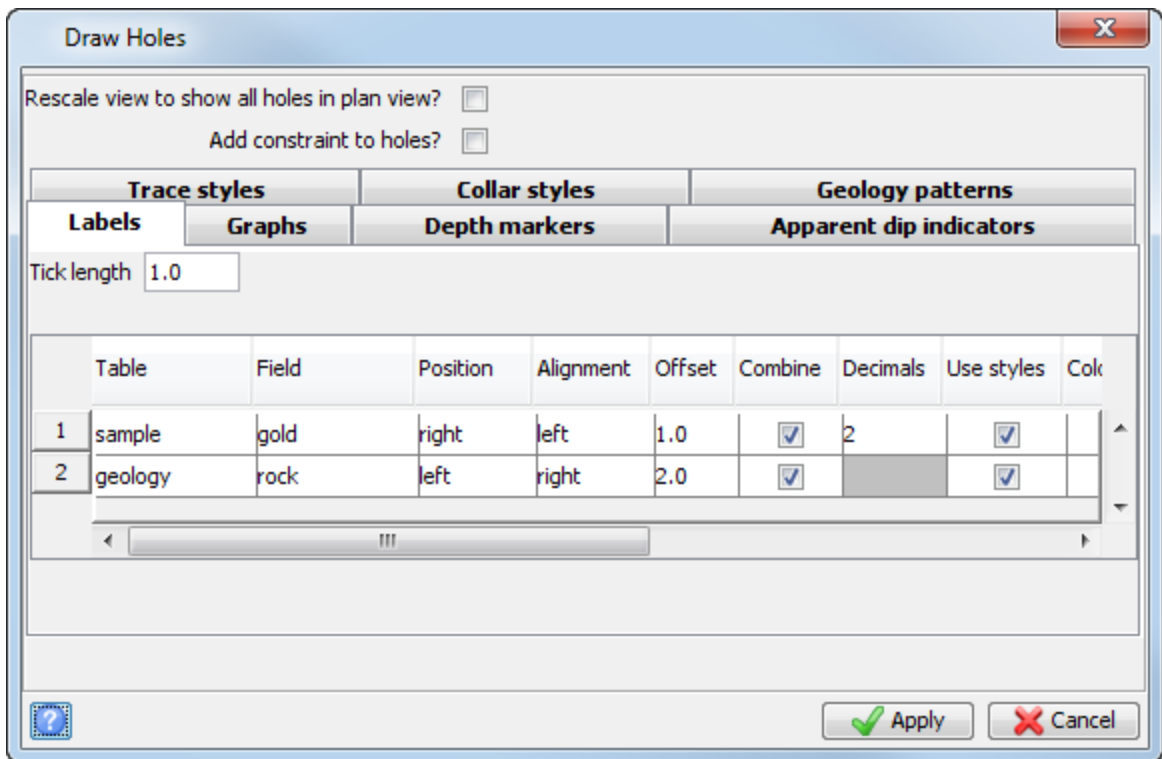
Draw Holes

Rescale view to show all holes in plan view?

Add constraint to holes?

Trace styles | Collar styles | Geology patterns

Labels | Graphs | Depth markers | Apparent dip indicators

Tick length 1.0

| | Table | Field | Position | Alignment | Offset | Combine | Decimals | Use styles | Col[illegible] |
|---|---|---|---|---|---|---|---|---|---|
| 1 | sample | gold | right | left | 1.0 | ☑ | 2 | ☑ | |
| 2 | geology | rock | left | right | 2.0 | ☑ | | ☑ | |

Apply Cancel